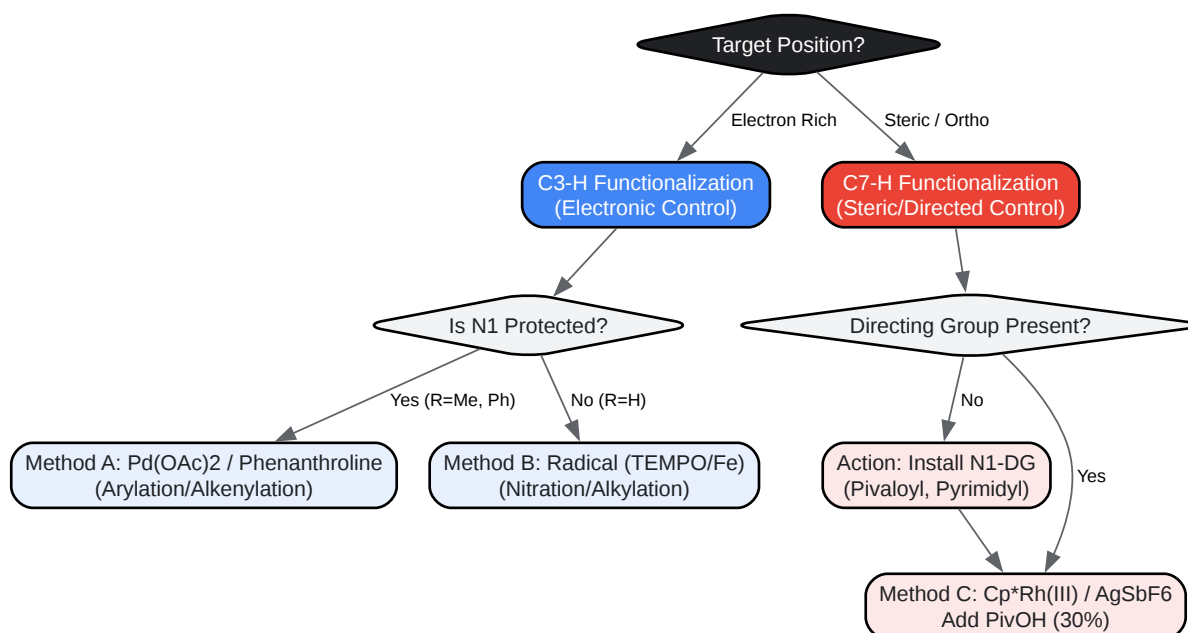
Target Position?

Electron Rich

Steric / Ortho

C3-H Functionalization (Electronic Control)

C7-H Functionalization (Steric/Directed Control)

Is N1 Protected?

Directing Group Present?

Yes (R=Me, Ph)

No (R=H)

No

Yes

Method A: Pd(OAc)2 / Phenanthroline (Arylation/Alkenylation)

Method B: Radical (TEMPO/Fe) (Nitration/Alkylation)

Action: Install N1-DG (Pivaloyl, Pyrimidyl)

Method C: Cp*Rh(III) / AgSbF6 Add PivOH (30%)